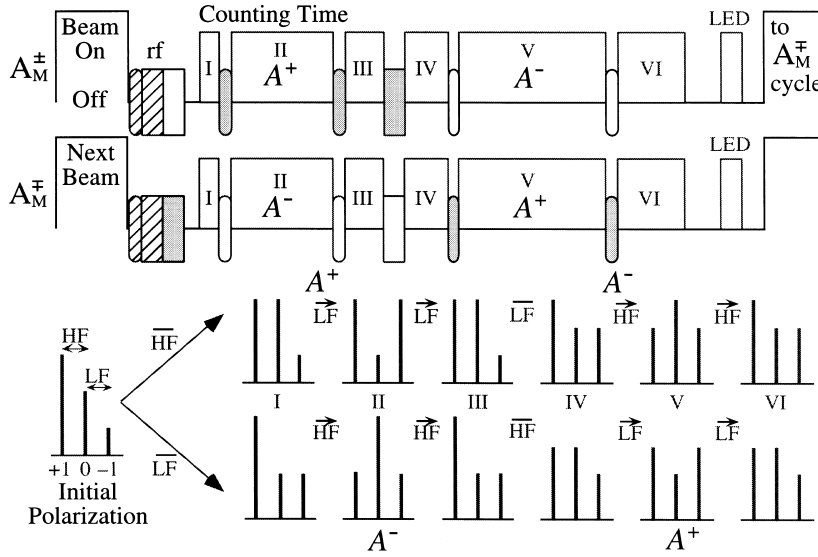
Counting Time

$A_M^{\pm}$ Beam On Off rf I II $A^+$ III IV V $A^-$ VI LED to $A_M^{\mp}$ cycle

$A_M^{\mp}$ Next Beam I II $A^-$ III IV V $A^+$ VI LED

$A^+$ $A^-$

HF LF +1 0 −1 Initial Polarization

$\overline{HF}$ $\overrightarrow{LF}$ $\overrightarrow{LF}$ $\overline{LF}$ $\overrightarrow{HF}$ $\overrightarrow{HF}$

I II III IV V VI

$\overline{LF}$ $\overrightarrow{HF}$ $\overrightarrow{HF}$ $\overline{HF}$ $\overrightarrow{LF}$ $\overrightarrow{LF}$

$A^-$ $A^+$